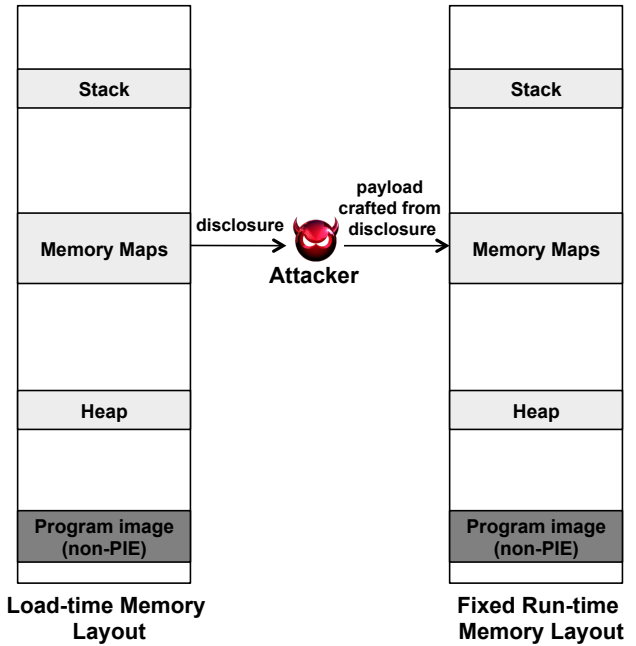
Stack

Memory Maps

Heap

Program image (non-PIE)

Load-time Memory Layout

disclosure

Attacker

payload crafted from disclosure

Stack

Memory Maps

Heap

Program image (non-PIE)

Fixed Run-time Memory Layout